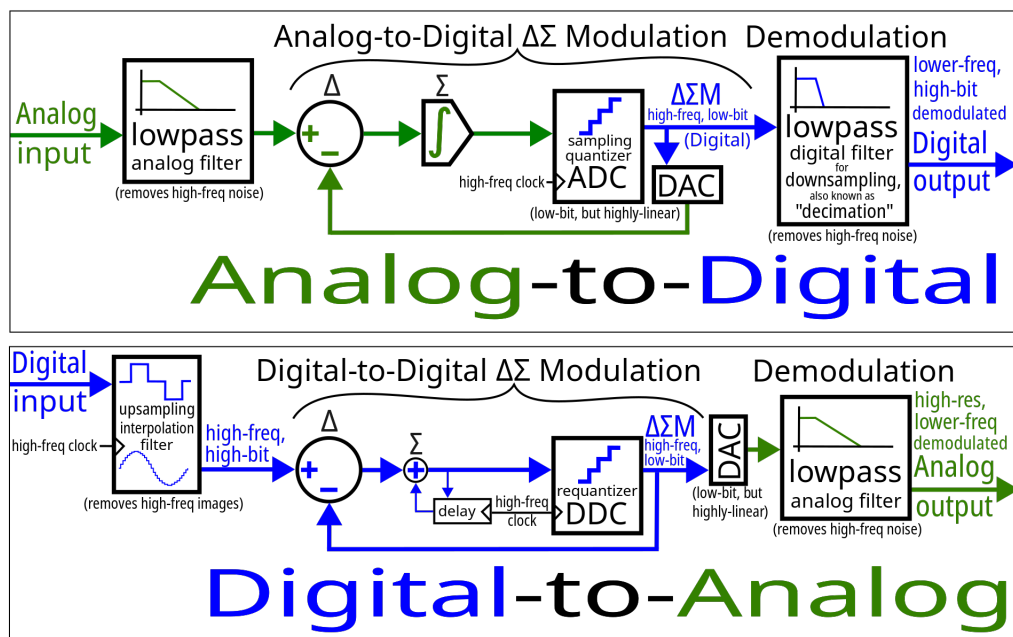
Analog-to-Digital ΔΣ Modulation

Demodulation

Analog input

lowpass analog filter

(removes high-freq noise)

Δ

+
−

Σ

∫

sampling quantizer ADC

high-freq clock

ΔΣM

high-freq, low-bit

(Digital)

DAC

(low-bit, but highly-linear)

lowpass digital filter for downsampling, also known as "decimation"

(removes high-freq noise)

lower-freq, high-bit demodulated

Digital output

Analog-to-Digital

Digital-to-Digital ΔΣ Modulation

Demodulation

Digital input

upsampling interpolation filter

high-freq clock

(removes high-freq images)

high-freq, high-bit

Δ

+
−

Σ

+

delay

high-freq clock

requantizer DDC

ΔΣM

high-freq, low-bit

DAC

(low-bit, but highly-linear)

lowpass analog filter

(removes high-freq noise)

high-res, lower-freq demodulated

Analog output

Digital-to-Analog